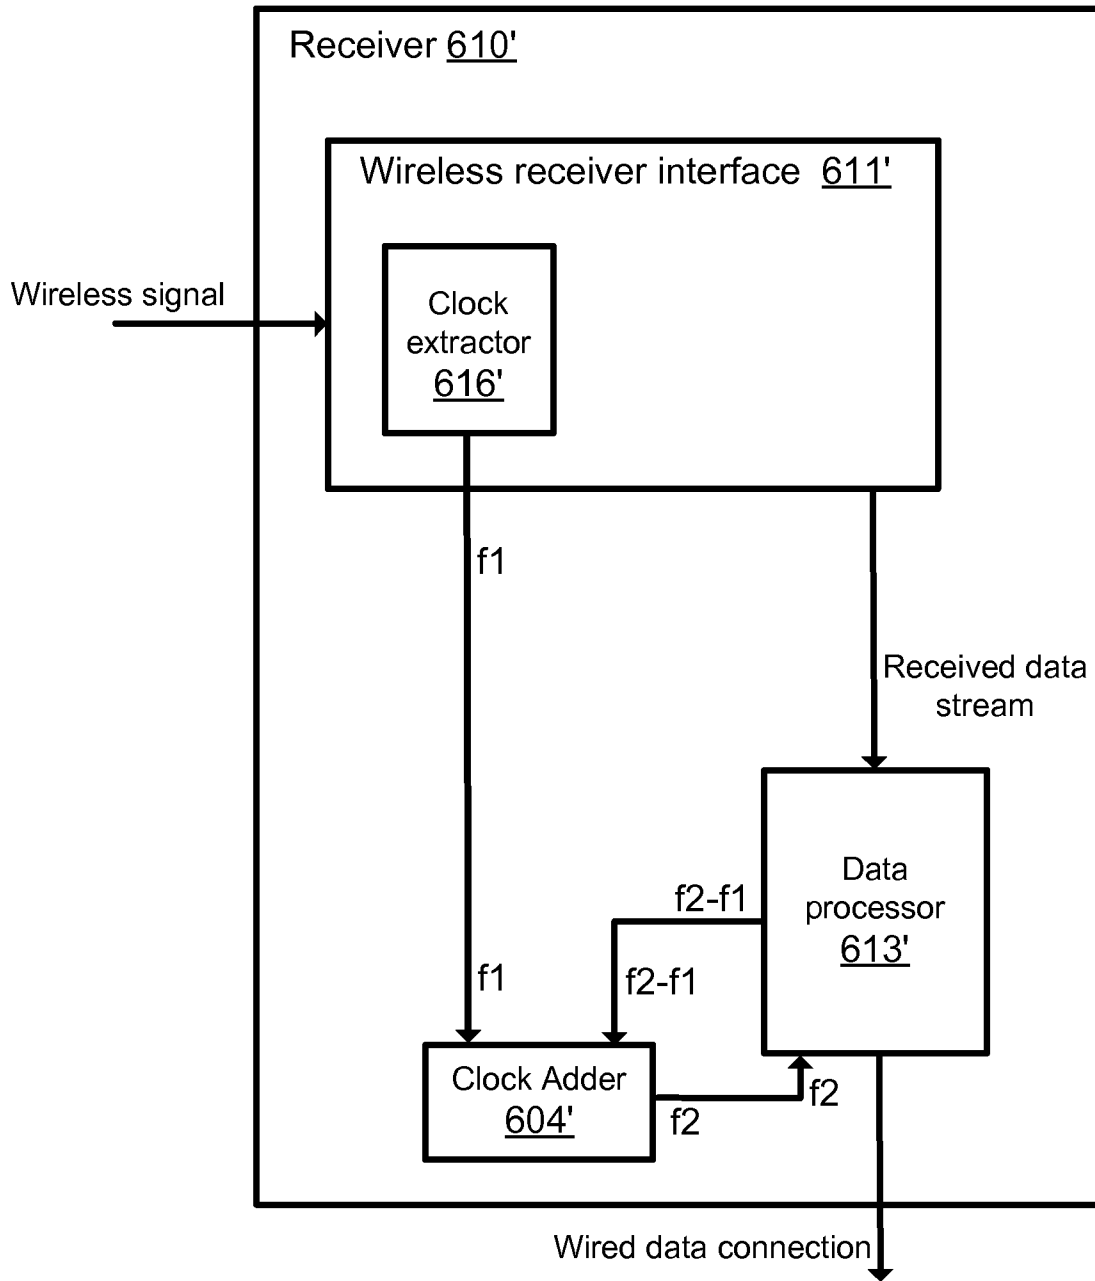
Receiver 610'

Wireless receiver interface 611'

Wireless signal

Clock extractor 616'

f1

Received data stream

Data processor 613'

f2-f1

f1

f2-f1

Clock Adder 604'

f2

f2

Wired data connection